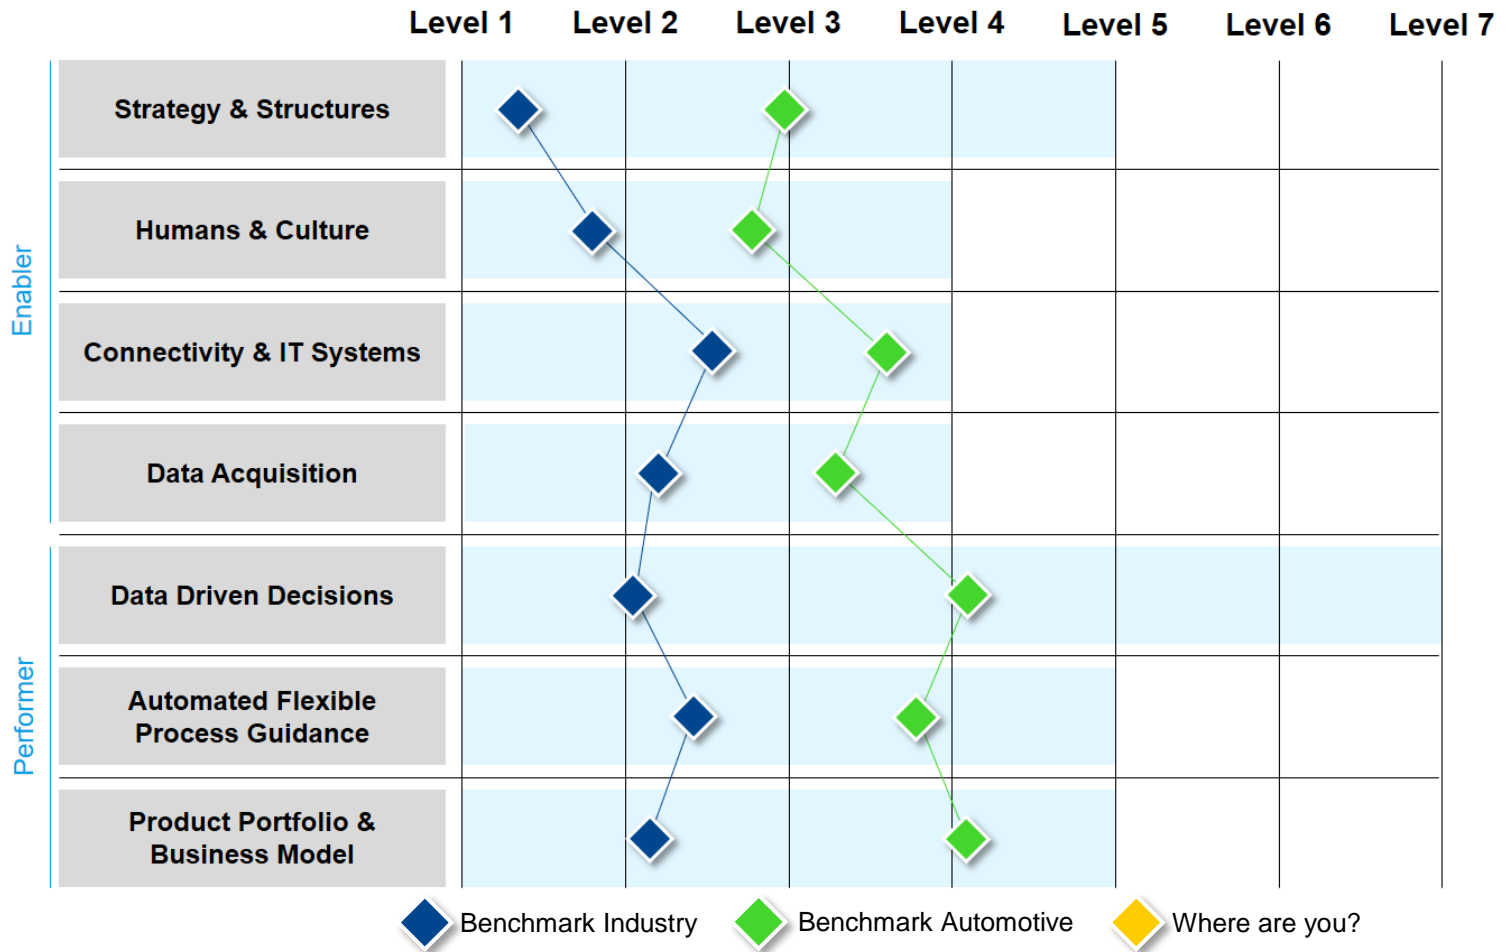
Level 1 Level 2 Level 3 Level 4 Level 5 Level 6 Level 7

Enabler

Strategy & Structures

Humans & Culture

Connectivity & IT Systems

Data Acquisition

Performer

Data Driven Decisions

Automated Flexible Process Guidance

Product Portfolio & Business Model

Benchmark Industry Benchmark Automotive Where are you?